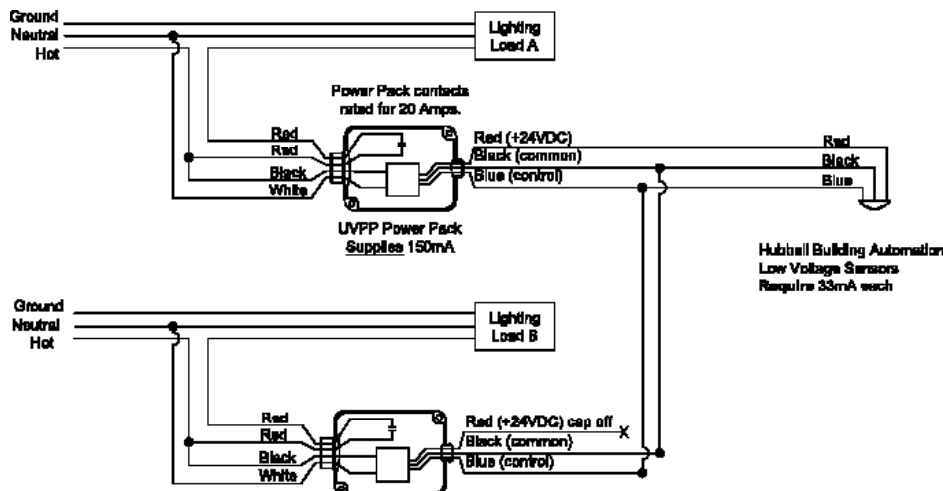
Ground
Neutral
Hot

Lighting Load A

Power Pack contacts rated for 20 Amps.

Red
Red
Black
White

Red (+24VDC)
Black (common)
Blue (control)

Red
Black
Blue

UVPP Power Pack
Supplies 150mA

Hubbell Building Automation
Low Voltage Sensors
Require 33mA each

Ground
Neutral
Hot

Lighting Load B

Red
Red
Black
White

Red (+24VDC) cap off
X
Black (common)
Blue (control)